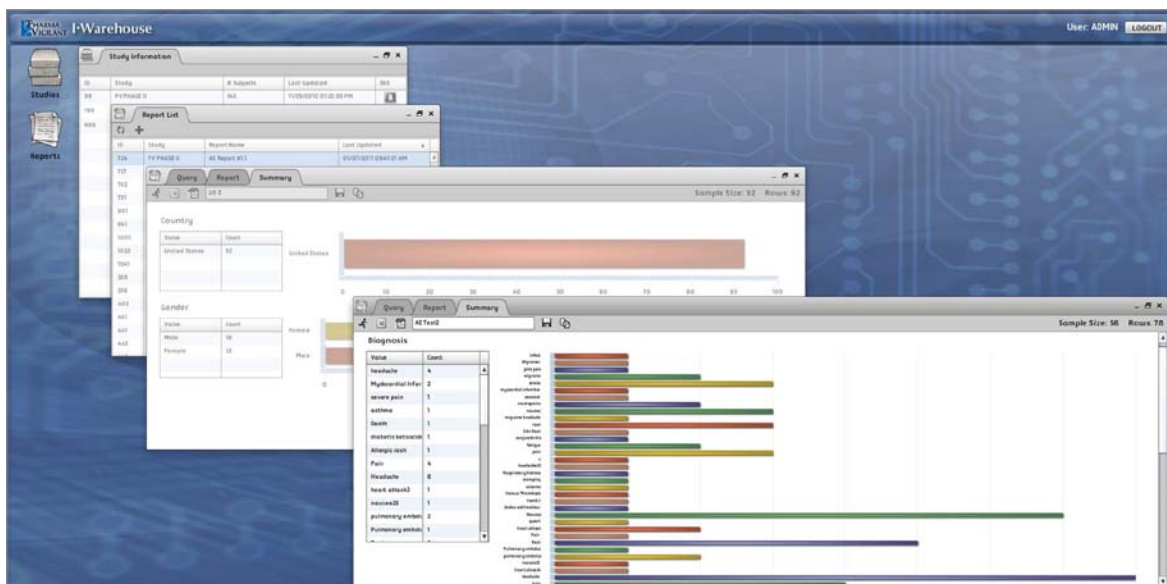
PHARMA VIGILANT I-Warehouse

User: ADMIN LOGOUT

Studies

Reports

Study Information

| ID | Study | # Subjects | Last Updated | SAS |
|---|---|---|---|---|
| 88 | PV PHASE II | 143 | 11/05/2010 01:05:00 PM | |

Report List

| ID | Study | Report Name | Last Updated |
|---|---|---|---|
| 726 | PV PHASE II | AE Report 811 | 01/07/2011 09:41:01 AM |

Query Report Summary

Sample Size: 92 Rows: 92

Country

| Value | Count |
|---|---|
| United States | 92 |

United States

0 10 20 30 40 50 60 70 80 90 100

Gender

| Value | Count |
|---|---|
| Male | |
| Female | |

Female

Male

0

Query Report Summary

AE Test2

Sample Size: 56 Rows: 78

Diagnosis

| Value | Count |
|---|---|
| headache | 4 |
| Myocardial Infar | 2 |
| severe pain | 1 |
| asthma | 1 |
| Death | 1 |
| diabetic ketoacid | 1 |
| Allergic rash | 1 |
| Pain | 4 |
| Headache | 8 |
| heart attack3 | 1 |
| nausea20 | 1 |
| pulmonary emboli | 2 |
| Pulmonary emboli | 1 |